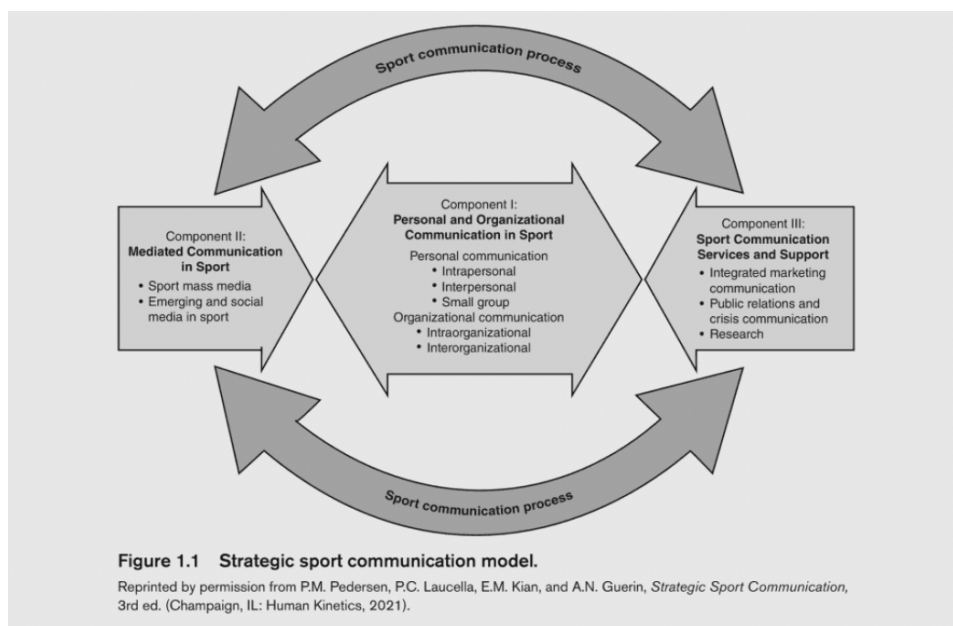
Sport communication process

Component II:
**Mediated Communication in Sport**
- Sport mass media
- Emerging and social media in sport

Component I:
**Personal and Organizational Communication in Sport**
Personal communication
- Intrapersonal
- Interpersonal
- Small group
Organizational communication
- Intraorganizational
- Interorganizational

Component III:
**Sport Communication Services and Support**
- Integrated marketing communication
- Public relations and crisis communication
- Research

Sport communication process

**Figure 1.1 Strategic sport communication model.**

Reprinted by permission from P.M. Pedersen, P.C. Laucella, E.M. Kian, and A.N. Guerin, *Strategic Sport Communication,* 3rd ed. (Champaign, IL: Human Kinetics, 2021).